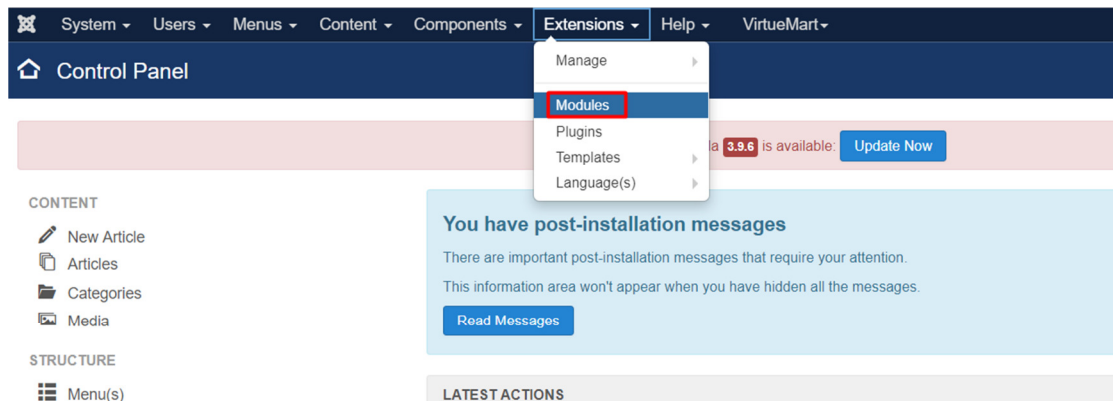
System ▾ Users ▾ Menus ▾ Content ▾ Components ▾ Extensions ▾ Help ▾ VirtueMart▾

Control Panel

Manage
Modules
Plugins
Templates
Language(s)

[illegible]la 3.9.6 is available: Update Now

CONTENT
New Article
Articles
Categories
Media

STRUCTURE
Menu(s)

You have post-installation messages

There are important post-installation messages that require your attention.

This information area won't appear when you have hidden all the messages.

Read Messages

LATEST ACTIONS